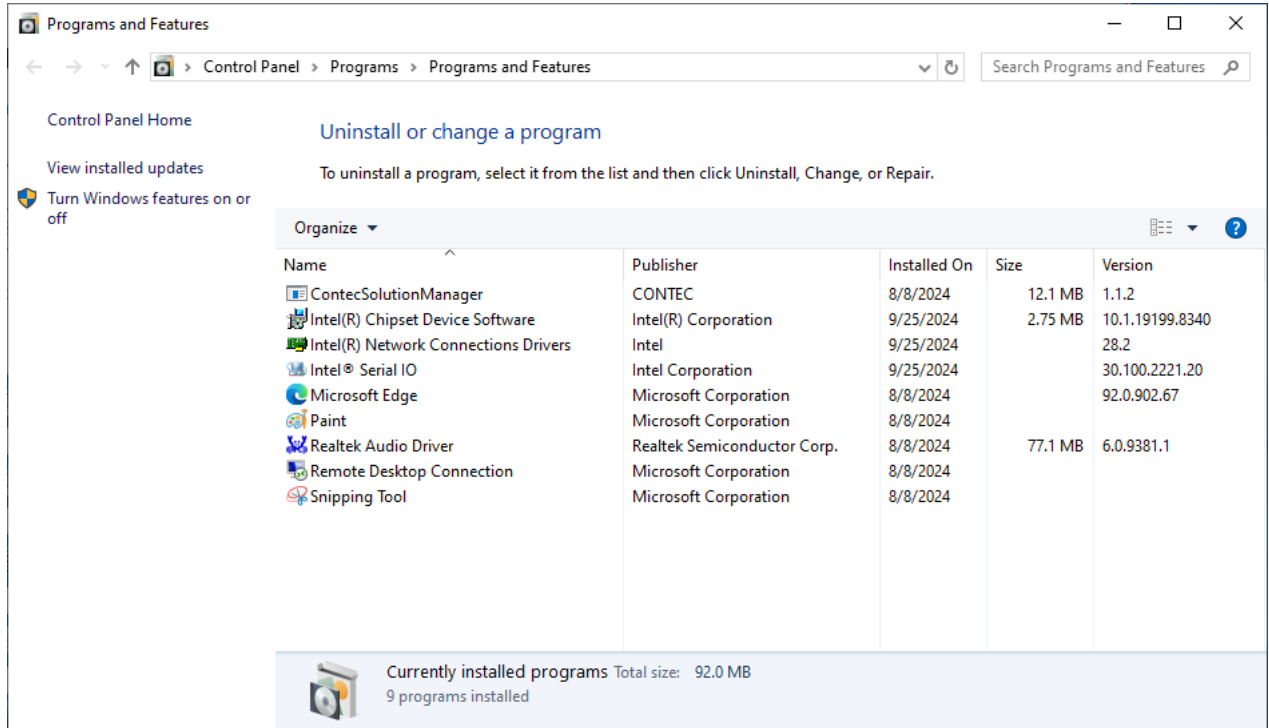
Programs and Features

Control Panel > Programs > Programs and Features

Search Programs and Features

Control Panel Home

View installed updates

Turn Windows features on or off

Uninstall or change a program

To uninstall a program, select it from the list and then click Uninstall, Change, or Repair.

Organize

| Name | Publisher | Installed On | Size | Version |
|---|---|---|---|---|
| ContecSolutionManager | CONTEC | 8/8/2024 | 12.1 MB | 1.1.2 |
| Intel(R) Chipset Device Software | Intel(R) Corporation | 9/25/2024 | 2.75 MB | 10.1.19199.8340 |
| Intel(R) Network Connections Drivers | Intel | 9/25/2024 | | 28.2 |
| Intel® Serial IO | Intel Corporation | 9/25/2024 | | 30.100.2221.20 |
| Microsoft Edge | Microsoft Corporation | 8/8/2024 | | 92.0.902.67 |
| Paint | Microsoft Corporation | 8/8/2024 | | |
| Realtek Audio Driver | Realtek Semiconductor Corp. | 8/8/2024 | 77.1 MB | 6.0.9381.1 |
| Remote Desktop Connection | Microsoft Corporation | 8/8/2024 | | |
| Snipping Tool | Microsoft Corporation | 8/8/2024 | | |

Currently installed programs Total size: 92.0 MB
9 programs installed